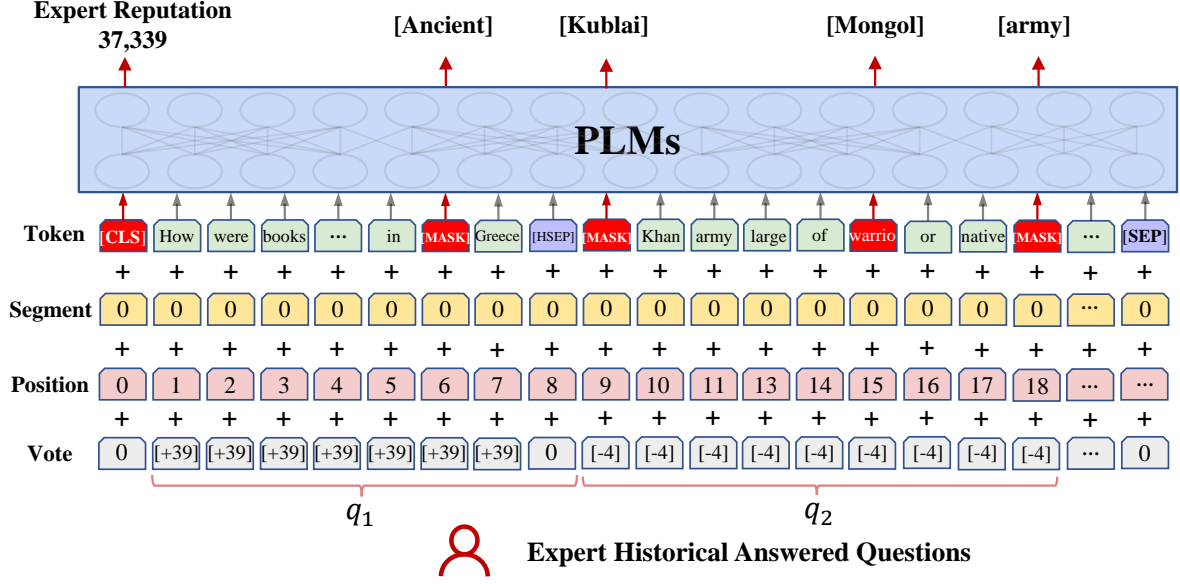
Expert Reputation
37,339

[Ancient]

[Kublai]

[Mongol]

[army]

PLMs

| Token | [CLS] | How | were | books | ··· | in | [MASK] | Greece | [HSEP] | [MASK] | Khan | army | large | of | warrio | or | native | [MASK] | ··· | [SEP] |
|---|---|---|---|---|---|---|---|---|---|---|---|---|---|---|---|---|---|---|---|---|
| | + | + | + | + | + | + | + | + | + | + | + | + | + | + | + | + | + | + | + | + |
| Segment | 0 | 0 | 0 | 0 | 0 | 0 | 0 | 0 | 0 | 0 | 0 | 0 | 0 | 0 | 0 | 0 | 0 | 0 | ··· | 0 |
| | + | + | + | + | + | + | + | + | + | + | + | + | + | + | + | + | + | + | + | + |
| Position | 0 | 1 | 2 | 3 | 4 | 5 | 6 | 7 | 8 | 9 | 10 | 11 | 13 | 14 | 15 | 16 | 17 | 18 | ··· | ··· |
| | + | + | + | + | + | + | + | + | + | + | + | + | + | + | + | + | + | + | + | + |
| Vote | 0 | [+39] | [+39] | [+39] | [+39] | [+39] | [+39] | [+39] | 0 | [-4] | [-4] | [-4] | [-4] | [-4] | [-4] | [-4] | [-4] | [-4] | ··· | 0 |

$q_1$

$q_2$

Expert Historical Answered Questions